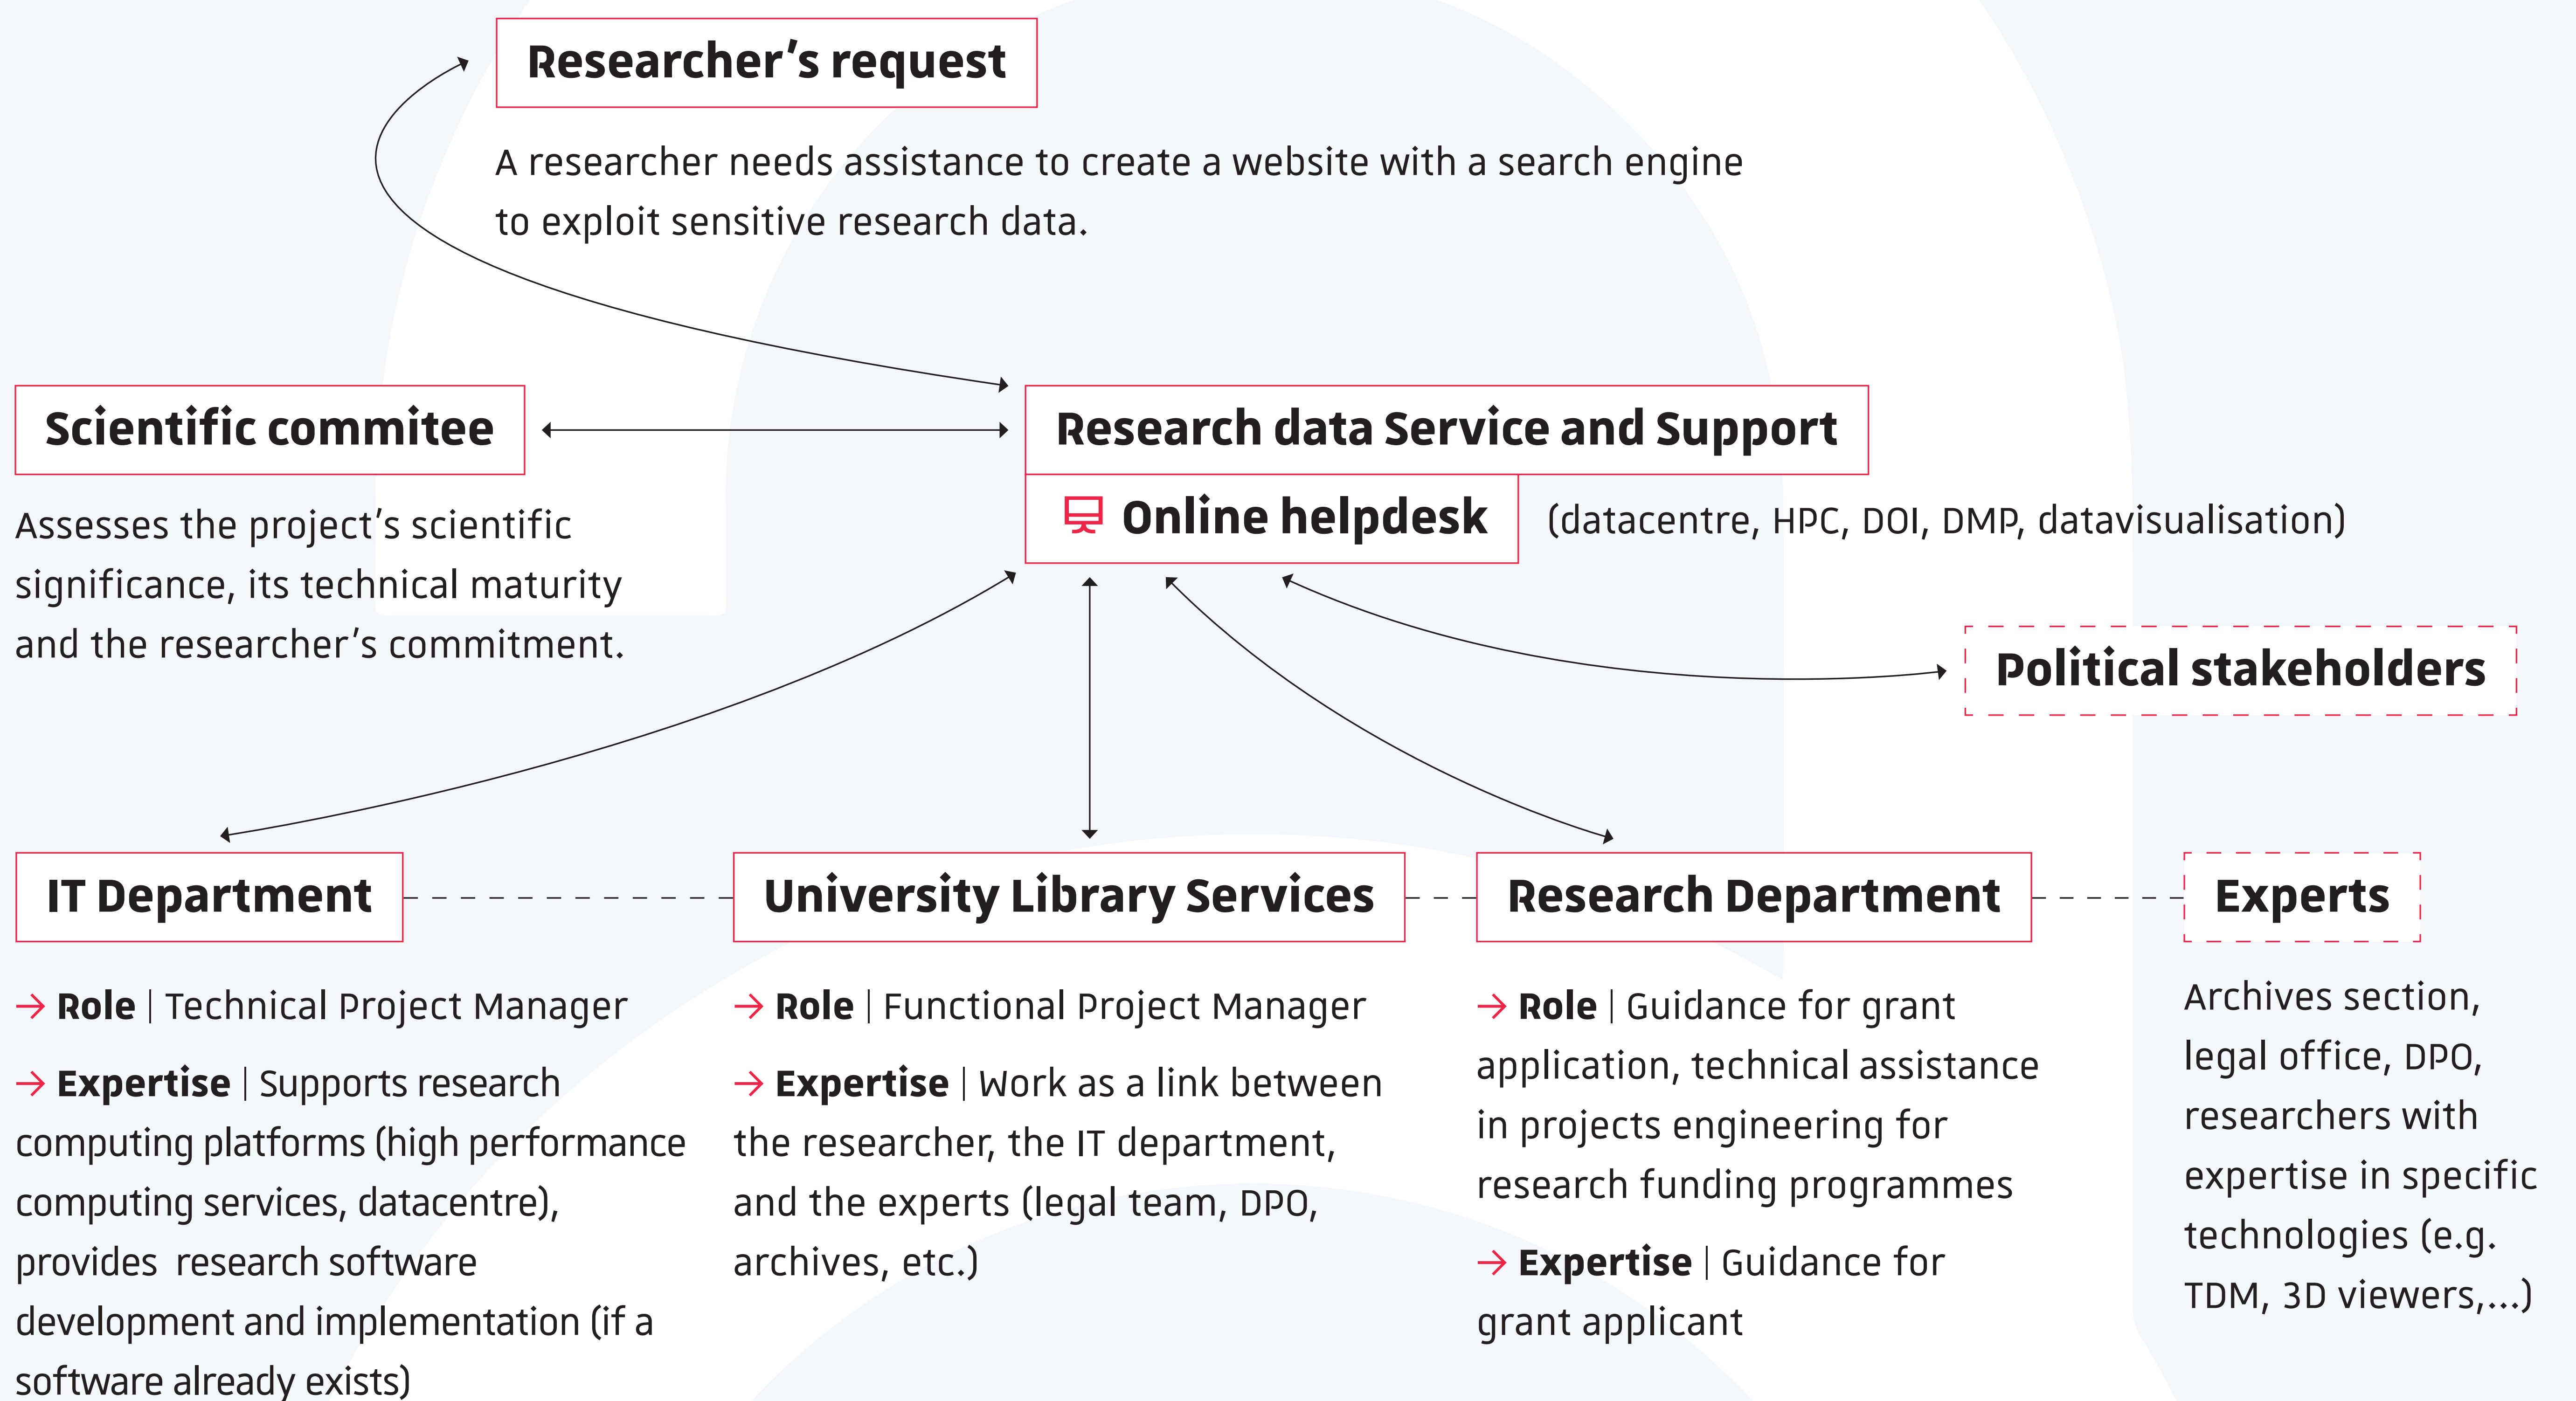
Researcher’s request

A researcher needs assistance to create a website with a search engine to exploit sensitive research data.

Scientific commitee

Assesses the project’s scientific significance, its technical maturity and the researcher’s commitment.

Research data Service and Support

Online helpdesk

(datacentre, HPC, DOI, DMP, datavisualisation)

Political stakeholders

IT Department

→ Role | Technical Project Manager

→ Expertise | Supports research computing platforms (high performance computing services, datacentre), provides research software development and implementation (if a software already exists)

University Library Services

→ Role | Functional Project Manager

→ Expertise | Work as a link between the researcher, the IT department, and the experts (legal team, DPO, archives, etc.)

Research Department

→ Role | Guidance for grant application, technical assistance in projects engineering for research funding programmes

→ Expertise | Guidance for grant applicant

Experts

Archives section, legal office, DPO, researchers with expertise in specific technologies (e.g. TDM, 3D viewers,...)